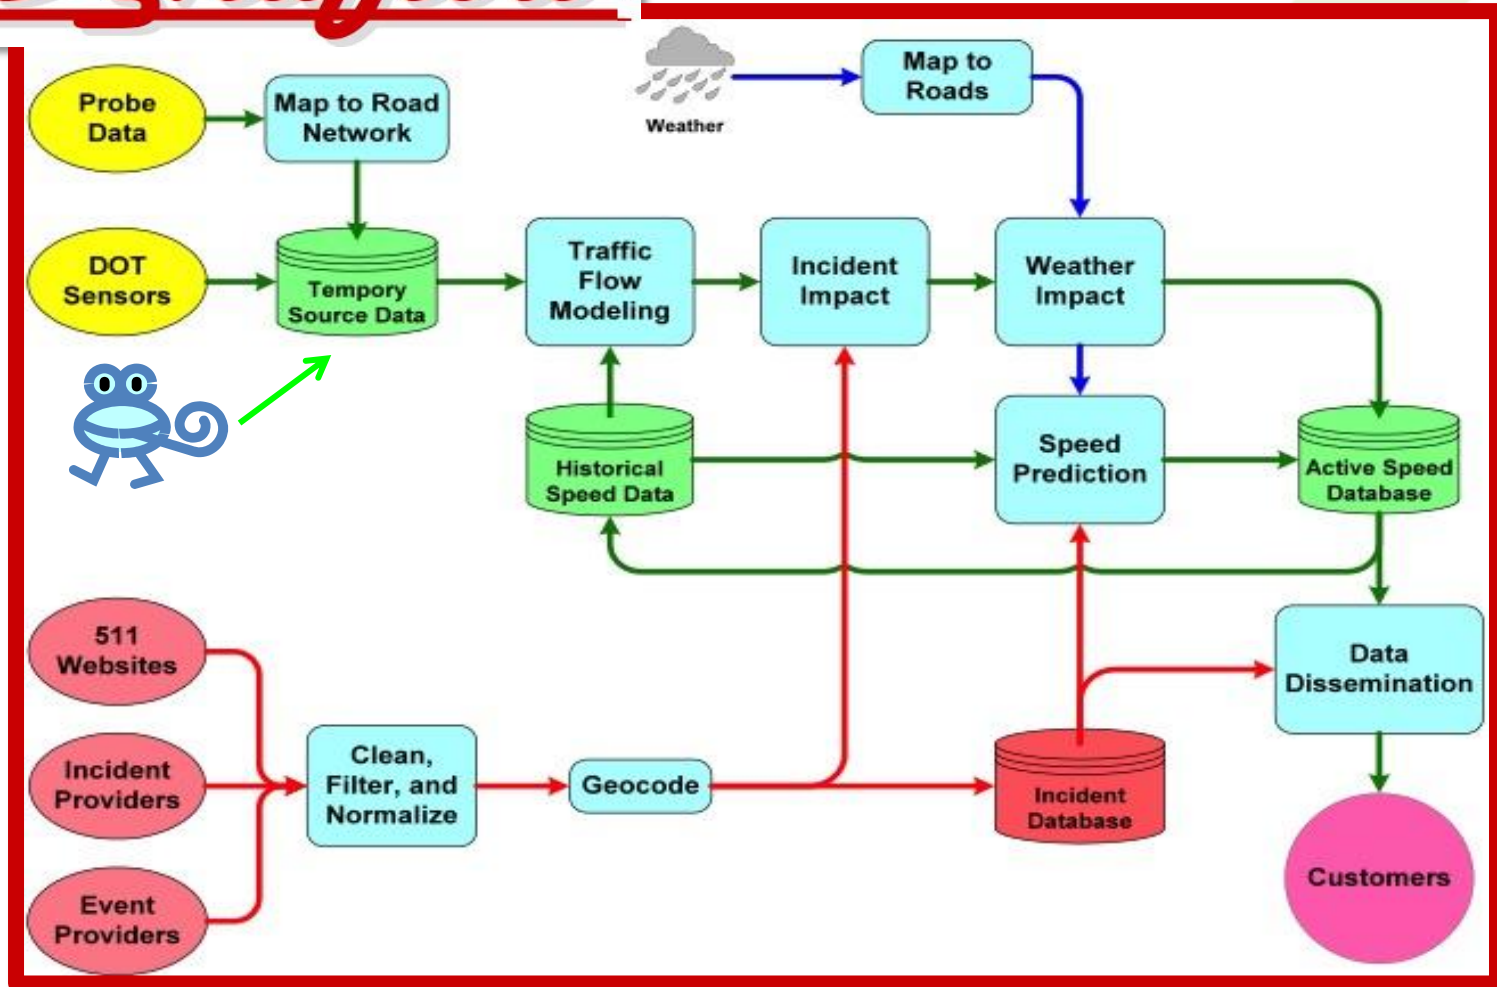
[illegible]

Probe Data

Map to Road Network

Weather

Map to Roads

DOT Sensors

Tempory Source Data

Traffic Flow Modeling

Incident Impact

Weather Impact

Historical Speed Data

Speed Prediction

Active Speed Database

511 Websites

Incident Providers

Event Providers

Clean, Filter, and Normalize

Geocode

Incident Database

Data Dissemination

Customers